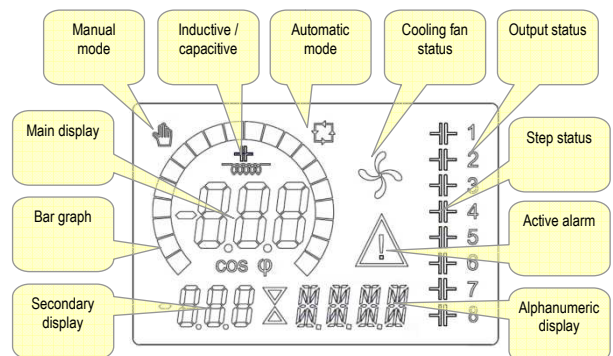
Manual mode

Inductive / capacitive

Automatic mode

Cooling fan status

Output status

Main display

Step status

Bar graph

Active alarm

COS φ

Secondary display

Alphanumeric display

1
2
3
4
5
6
7
8